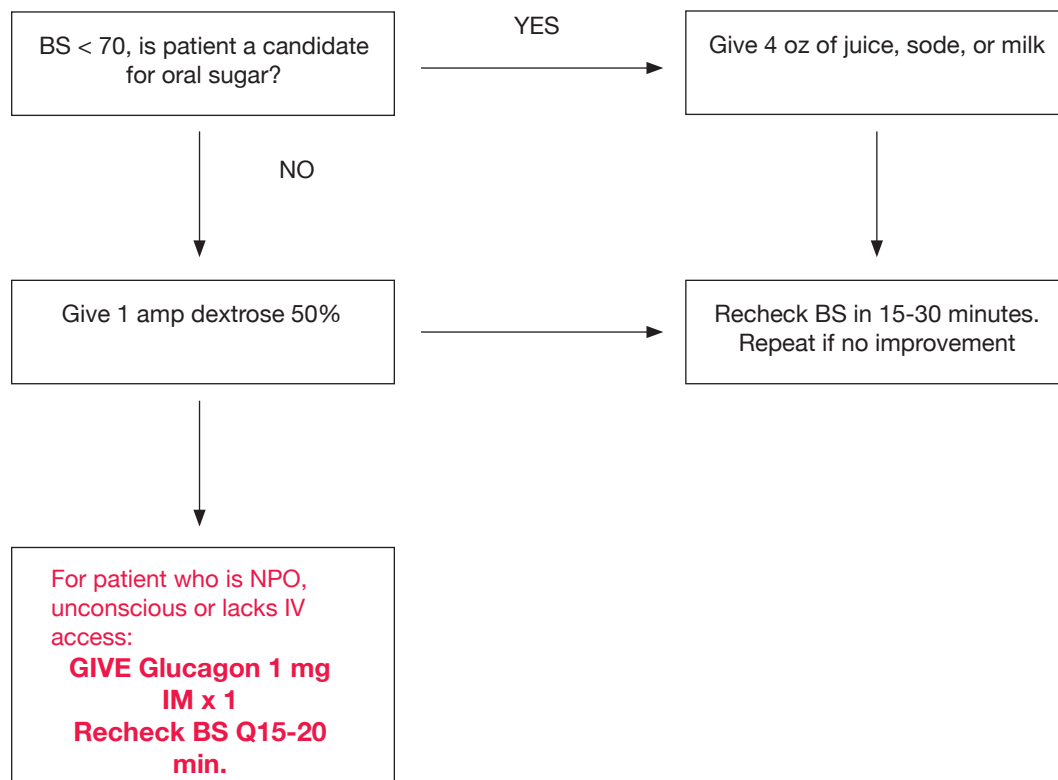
BS < 70, is patient a candidate for oral sugar?

YES

Give 4 oz of juice, sode, or milk

NO

Give 1 amp dextrose 50%

Recheck BS in 15-30 minutes. Repeat if no improvement

For patient who is NPO, unconscious or lacks IV access:
GIVE Glucagon 1 mg IM x 1
Recheck BS Q15-20 min.